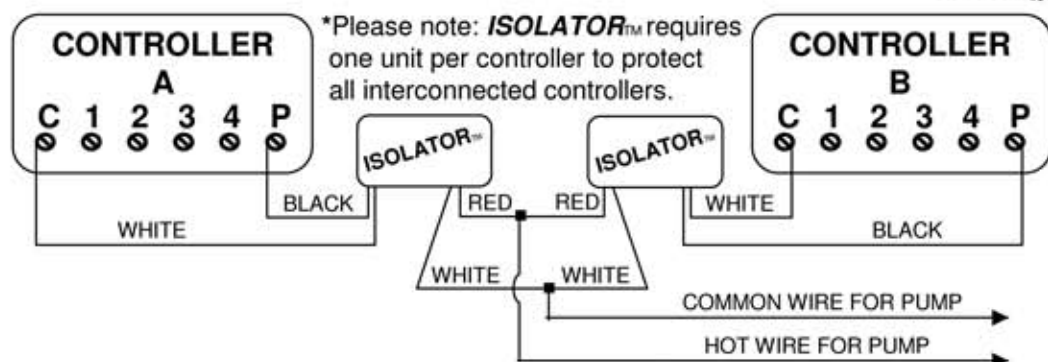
*Please note: ***ISOLATOR***TM requires one unit per controller to protect all interconnected controllers.

CONTROLLER
A
C 1 2 3 4 P

CONTROLLER
B
C 1 2 3 4 P

ISOLATORTM

ISOLATORTM

BLACK

RED

RED

WHITE

WHITE

BLACK

WHITE

WHITE

COMMON WIRE FOR PUMP

HOT WIRE FOR PUMP